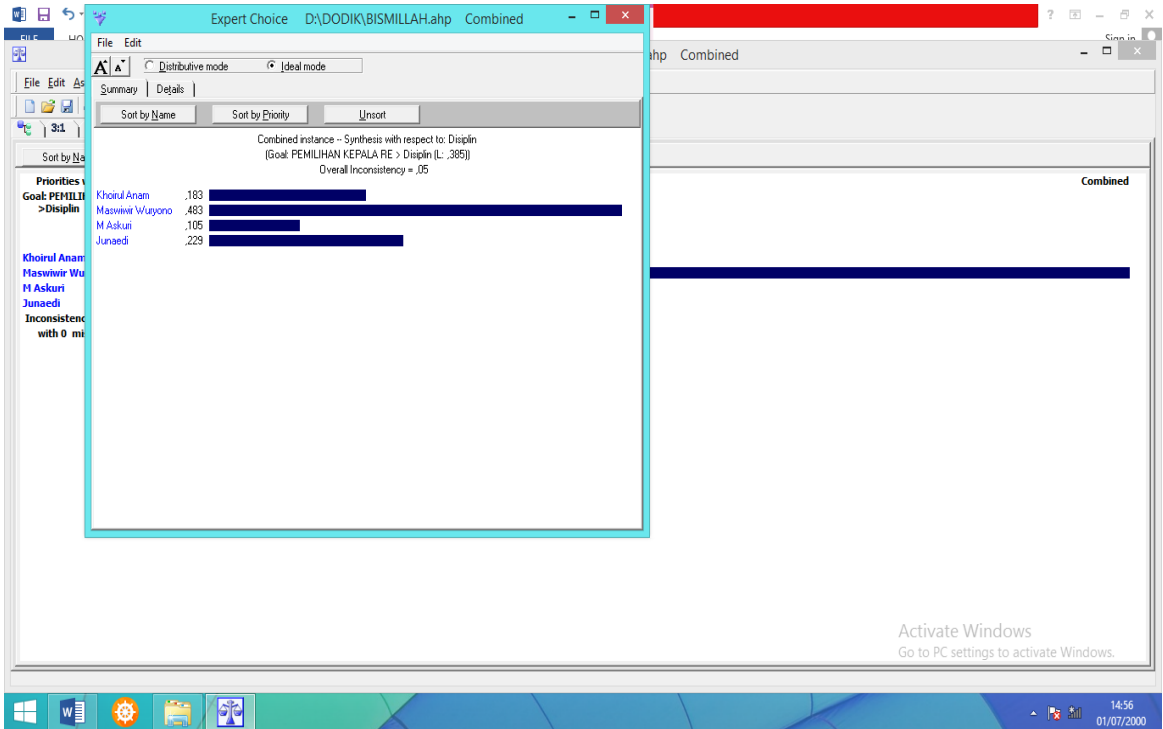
Expert Choice D:\DODIK\BISMILLAH.ahp Combined

File Edit

Distributive mode
Ideal mode

Summary
Details

Sort by Name
Sort by Priority
Unsort

Combined instance -- Synthesis with respect to: Disiplin
(Goal: PEMILIHAN KEPALA RE > Disiplin (L: ,385))
Overall Inconsistency = ,05

| | |
|---|---|
| Khoirul Anam | ,183 |
| Maswiwir Wuryono | ,483 |
| M Askuri | ,105 |
| Junaedi | ,229 |

FILE HO

ahp Combined

Sign in

File Edit As

3:1

Sort by Na

Priorities
Goal: PEMILI
>Disiplin

Combined

Khoirul Anam
Maswiwir Wu
M Askuri
Junaedi
Inconsistenc
with 0 mi

Activate Windows
Go to PC settings to activate Windows.

14:56
01/07/2000